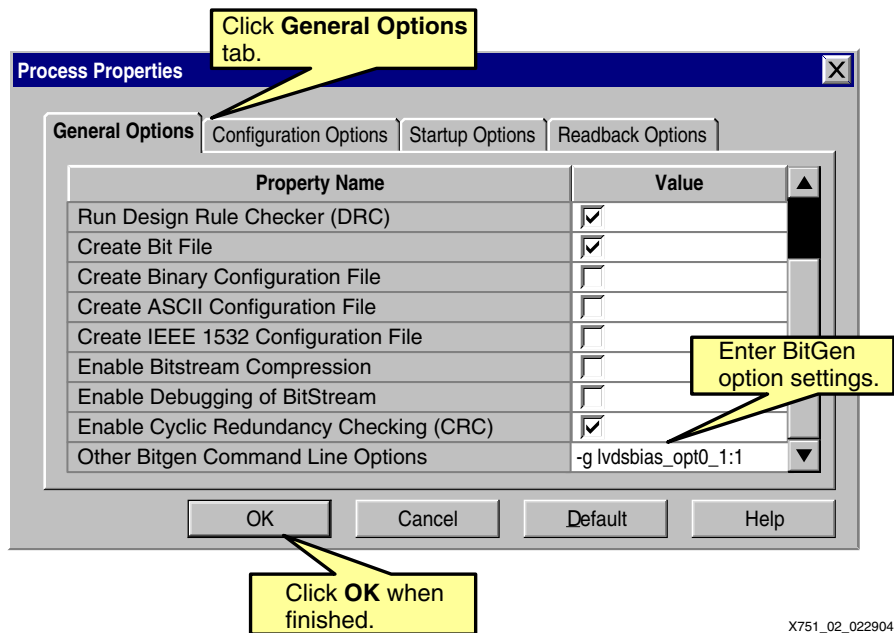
Click **General Options** tab.

Process Properties

General Options | Configuration Options | Startup Options | Readback Options

| Property Name | Value |
|---|---|
| Run Design Rule Checker (DRC) | ☑ |
| Create Bit File | ☑ |
| Create Binary Configuration File | ☐ |
| Create ASCII Configuration File | ☐ |
| Create IEEE 1532 Configuration File | ☐ |
| Enable Bitstream Compression | ☐ |
| Enable Debugging of BitStream | ☐ |
| Enable Cyclic Redundancy Checking (CRC) | ☑ |
| Other Bitgen Command Line Options | -g lvdsbias_opt0_1:1 |

Enter BitGen option settings.

OK | Cancel | Default | Help

Click **OK** when finished.

X751_02_022904